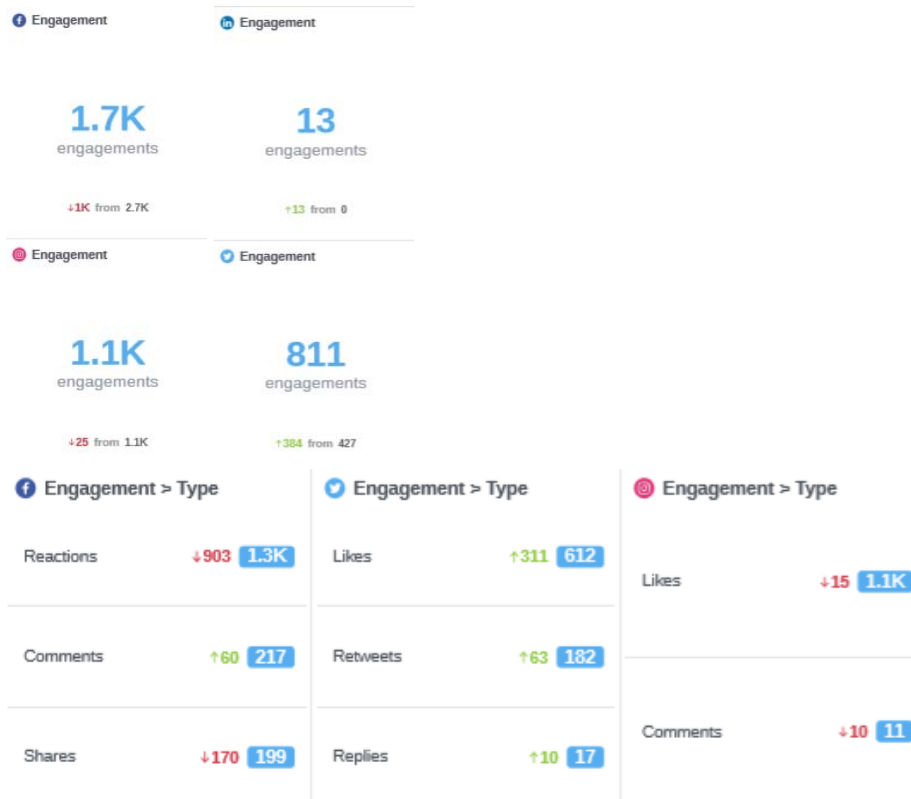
Engagement

1.7K
engagements

↓1K from 2.7K

Engagement

13
engagements

↑13 from 0

Engagement

1.1K
engagements

↓25 from 1.1K

Engagement

811
engagements

↑384 from 427

Engagement > Type

Reactions ↓903 1.3K

Comments ↑60 217

Shares ↓170 199

Engagement > Type

Likes ↑311 612

Retweets ↑63 182

Replies ↑10 17

Engagement > Type

Likes ↓15 1.1K

Comments ↓10 11